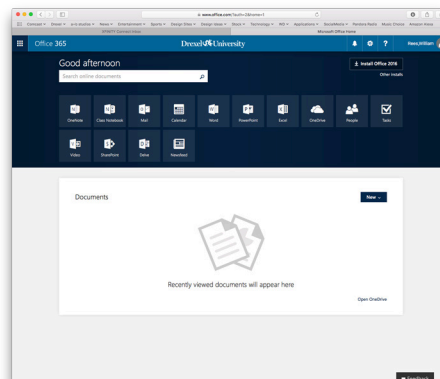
www.office.com/?auth=2&home=1

Comcast Drexel m-b studios News Entertainment Sports Design Sites Design Ideas Stock Technology WD Applications SocialMedia Pandora Radio Music Channel Amazon Prime

XFINITY Connect Inbox

Microsoft Office Home

Office 365

Drexel University

Hess,William

Good afternoon

Search online documents

Install Office 2016

Other installs

OneNote

Class Notebook

Mail

Calendar

Word

PowerPoint

Excel

OneDrive

People

Tasks

Video

SharePoint

Delve

Newsfeed

Documents

New

Recently viewed documents will appear here

Open OneDrive

Feedback